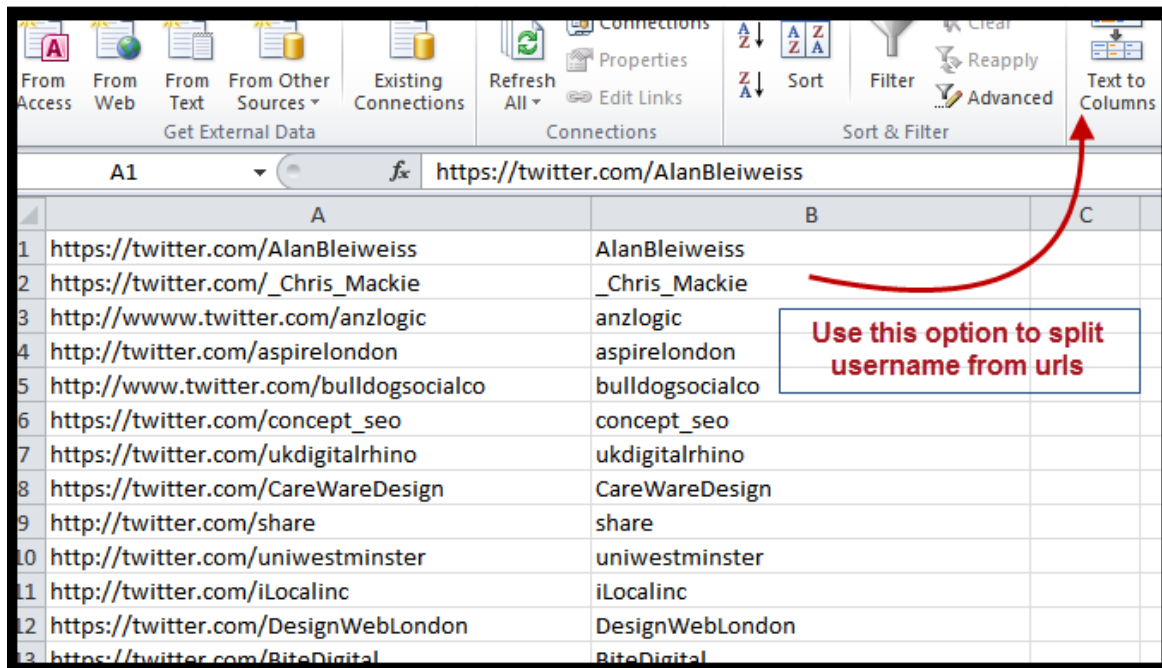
From Access From Web From Text From Other Sources ▾ Existing Connections Refresh All ▾ Connections Properties Edit Links Sort Filter Clear Reapply Advanced Text to Columns

Get External Data Connections Sort & Filter

A1 $f_x$ https://twitter.com/AlanBleiweiss

| | A | B | C |
|---|---|---|---|
| 1 | https://twitter.com/AlanBleiweiss | AlanBleiweiss | |
| 2 | https://twitter.com/_Chris_Mackie | _Chris_Mackie | |
| 3 | http://wwww.twitter.com/anzlogic | anzlogic | |
| 4 | http://twitter.com/aspirelondon | aspirelondon | |
| 5 | http://www.twitter.com/bulldogsocialco | bulldogsocialco | |
| 6 | https://twitter.com/concept_seo | concept_seo | |
| 7 | https://twitter.com/ukdigitalrhino | ukdigitalrhino | |
| 8 | https://twitter.com/CareWareDesign | CareWareDesign | |
| 9 | http://twitter.com/share | share | |
| 10 | http://twitter.com/uniwestminster | uniwestminster | |
| 11 | http://twitter.com/iLocalinc | iLocalinc | |
| 12 | https://twitter.com/DesignWebLondon | DesignWebLondon | |
| 13 | https://twitter.com/BiteDigital | BiteDigital | |

Use this option to split username from urls